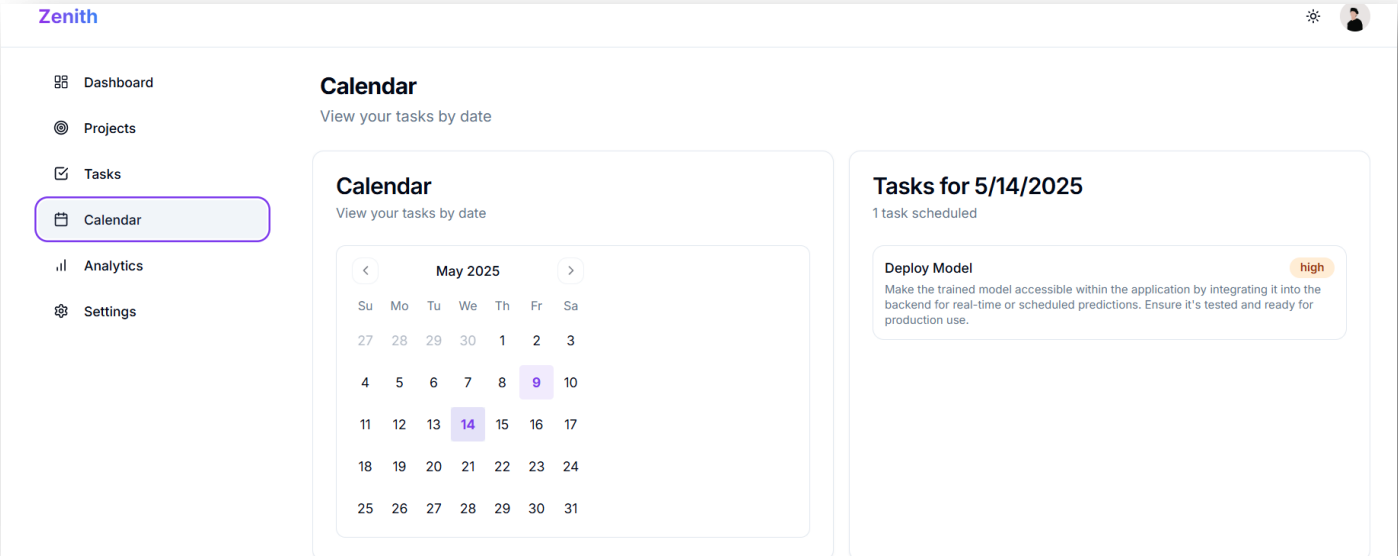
Zenith

Dashboard
Projects
Tasks
Calendar
Analytics
Settings

Calendar
View your tasks by date

Calendar
View your tasks by date

May 2025

| Su | Mo | Tu | We | Th | Fr | Sa |
|---|---|---|---|---|---|---|
| 27 | 28 | 29 | 30 | 1 | 2 | 3 |
| 4 | 5 | 6 | 7 | 8 | 9 | 10 |
| 11 | 12 | 13 | 14 | 15 | 16 | 17 |
| 18 | 19 | 20 | 21 | 22 | 23 | 24 |
| 25 | 26 | 27 | 28 | 29 | 30 | 31 |

Tasks for 5/14/2025
1 task scheduled

Deploy Model
high
Make the trained model accessible within the application by integrating it into the backend for real-time or scheduled predictions. Ensure it's tested and ready for production use.